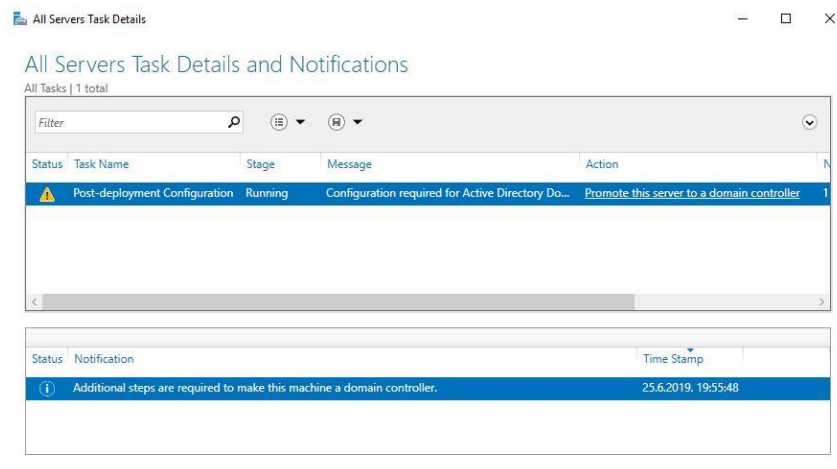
All Servers Task Details

All Servers Task Details and Notifications
All Tasks | 1 total

Filter

| Status | Task Name | Stage | Message | Action | N |
|---|---|---|---|---|---|
| | Post-deployment Configuration | Running | Configuration required for Active Directory Do... | Promote this server to a domain controller | 1 |

| Status | Notification | Time Stamp |
|---|---|---|
| | Additional steps are required to make this machine a domain controller. | 25.6.2019. 19:55:48 |